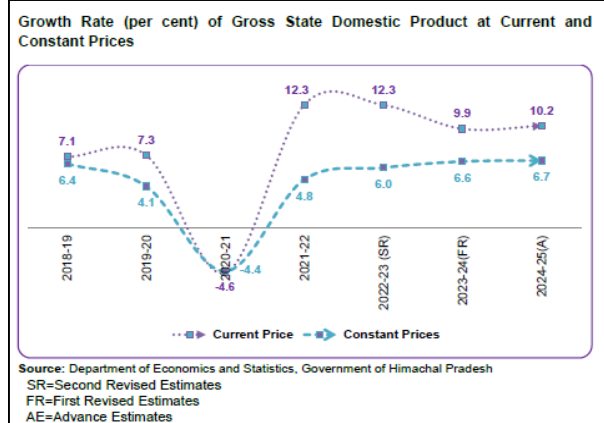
Growth Rate (per cent) of Gross State Domestic Product at Current and Constant Prices

7.1
7.3
12.3
12.3
9.9
10.2
6.4
4.1
4.8
6.0
6.6
6.7
-4.6
-4.4

2018-19
2019-20
2020-21
2021-22
2022-23 (SR)
2023-24(FR)
2024-25(A)

Current Price
Constant Prices

Source: Department of Economics and Statistics, Government of Himachal Pradesh
SR=Second Revised Estimates
FR=First Revised Estimates
AE=Advance Estimates